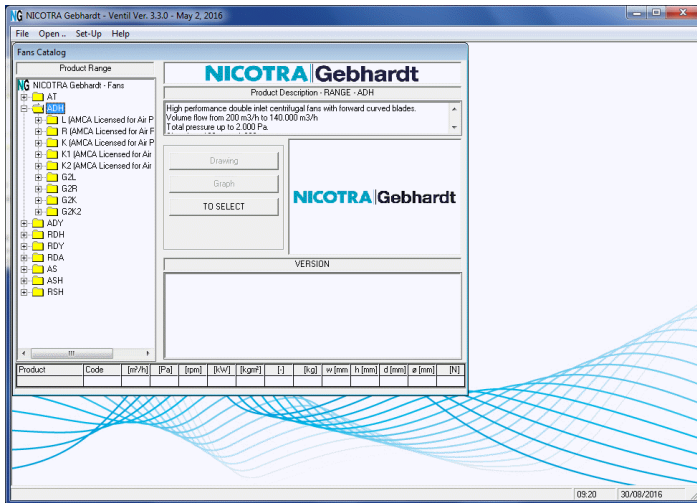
NICOTRA Gebhardt - Ventil Ver. 3.3.0 - May 2, 2016

File Open .. Set-Up Help

Fans Catalog

Product Range

NICOTRA Gebhardt - Fans
AT
ADH
L (AMCA Licensed for Air P
R (AMCA Licensed for Air F
K (AMCA Licensed for Air P
K1 (AMCA Licensed for Air
K2 (AMCA Licensed for Air
G2L
G2R
G2K
G2K2
ADY
RDH
RDY
RDA
AS
ASH
RSH

NICOTRA Gebhardt

Product Description - RANGE - ADH

High performance double inlet centrifugal fans with forward curved blades.
Volume flow from 200 m3/h to 140.000 m3/h
Total pressure up to 2.000 Pa.

Drawing

Graph

TO SELECT

NICOTRA Gebhardt

VERSION

| Product | Code | [m³/h] | [Pa] | [rpm] | [kW] | [kgm²] | [-] | [kg] | w [mm | h [mm] | d [mm] | ø [mm] | [N] |
|---|---|---|---|---|---|---|---|---|---|---|---|---|---|

09:20 30/08/2016